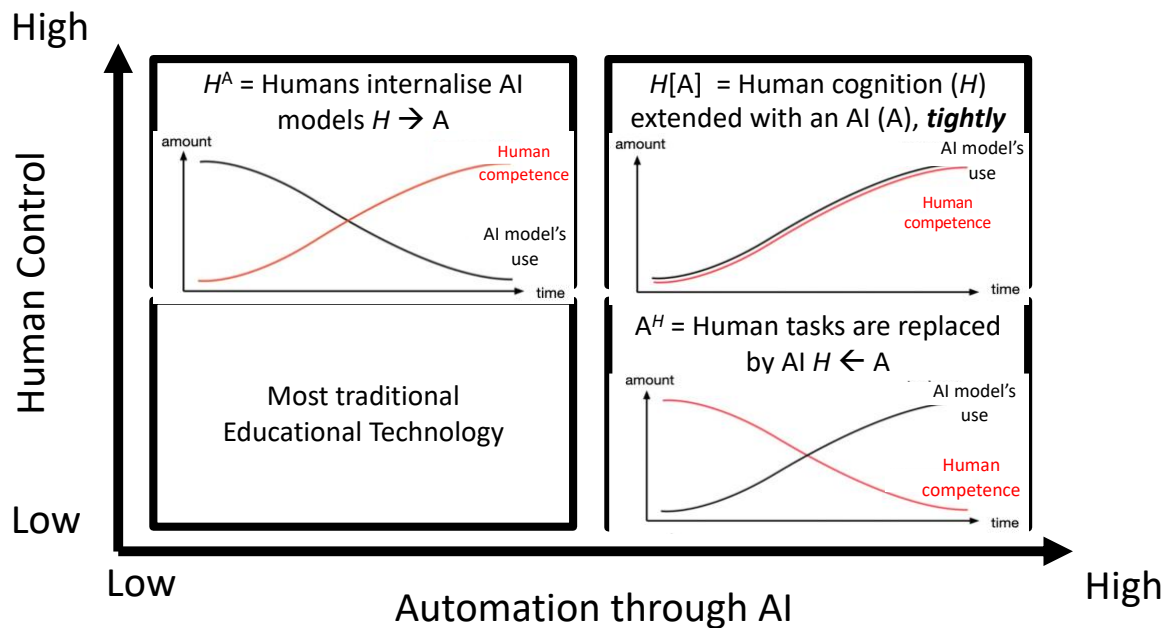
High

Human Control

Low

$H^A$ = Humans internalise AI models $H \rightarrow$ A

amount

Human competence

AI model's use

time

$H$[A] = Human cognition ($H$) extended with an AI (A), ***tightly***

amount

AI model's use

Human competence

time

Most traditional Educational Technology

$A^H$ = Human tasks are replaced by AI $H \leftarrow$ A

amount

AI model's use

Human competence

time

Low

Automation through AI

High